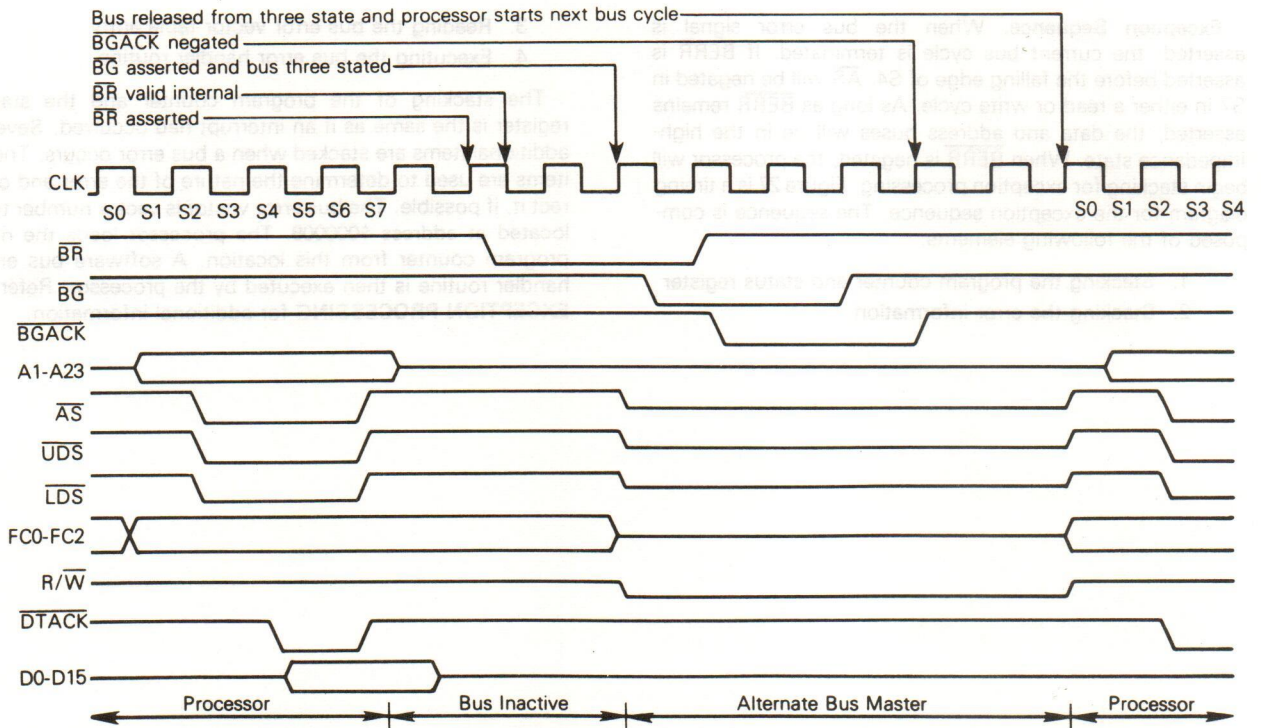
Bus released from three state and processor starts next bus cycle
$\overline{BGACK}$ negated
$\overline{BG}$ asserted and bus three stated
$\overline{BR}$ valid internal
$\overline{BR}$ asserted

CLK
S0 S1 S2 S3 S4 S5 S6 S7
S0 S1 S2 S3 S4
$\overline{BR}$
$\overline{BG}$
$\overline{BGACK}$
A1-A23
$\overline{AS}$
$\overline{UDS}$
$\overline{LDS}$
FC0-FC2
R/$\overline{W}$
$\overline{DTACK}$
D0-D15

Processor
Bus Inactive
Alternate Bus Master
Processor